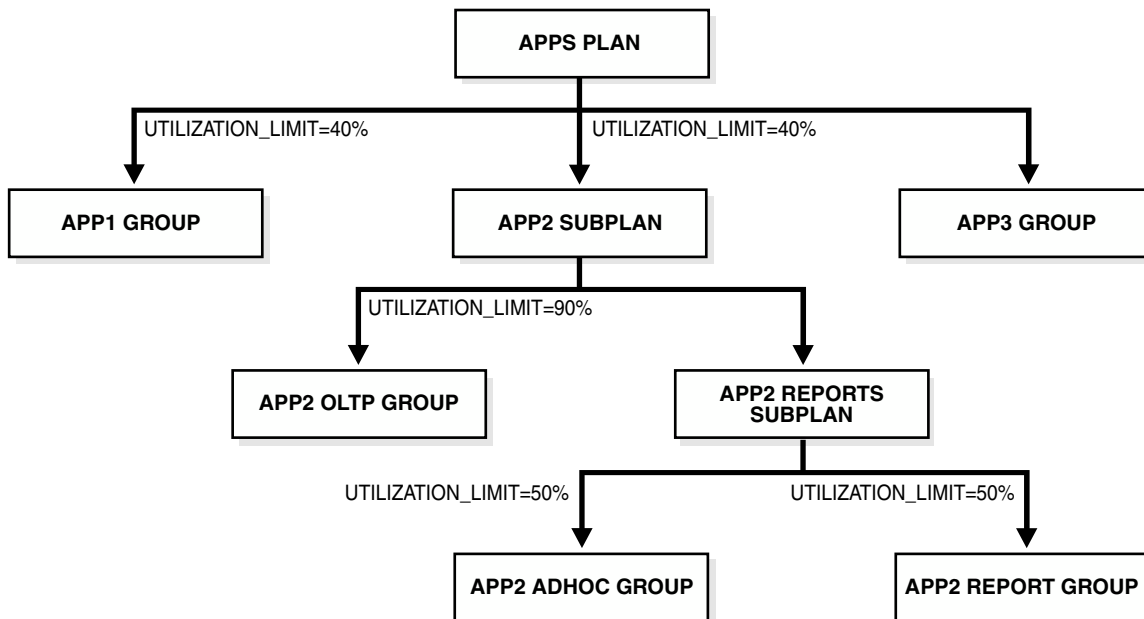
APPS PLAN

UTILIZATION_LIMIT=40%

UTILIZATION_LIMIT=40%

APP1 GROUP

APP2 SUBPLAN

APP3 GROUP

UTILIZATION_LIMIT=90%

APP2 OLTP GROUP

APP2 REPORTS SUBPLAN

UTILIZATION_LIMIT=50%

UTILIZATION_LIMIT=50%

APP2 ADHOC GROUP

APP2 REPORT GROUP